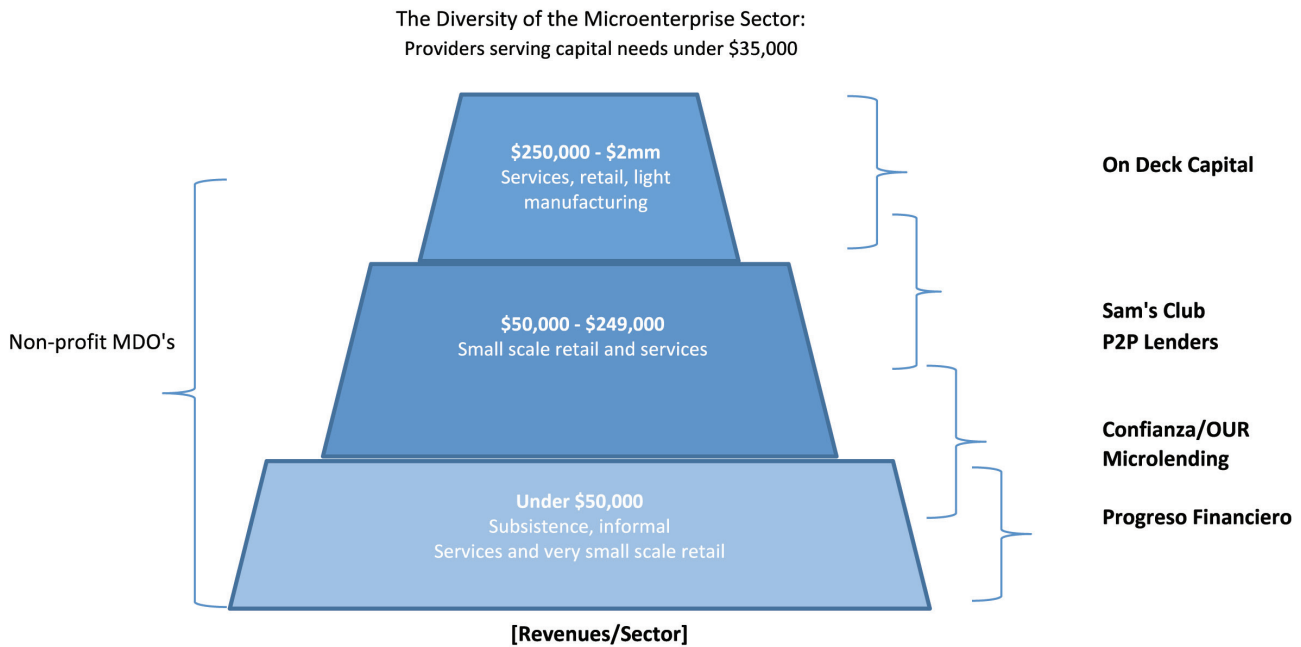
The Diversity of the Microenterprise Sector:
Providers serving capital needs under \$35,000

**\$250,000 - \$2mm**
Services, retail, light manufacturing

**\$50,000 - \$249,000**
Small scale retail and services

**Under \$50,000**
Subsistence, informal
Services and very small scale retail

Non-profit MDO's

**On Deck Capital**

**Sam's Club**
**P2P Lenders**

**Confianza/OUR Microlending**

**Progreso Financiero**

**[Revenues/Sector]**